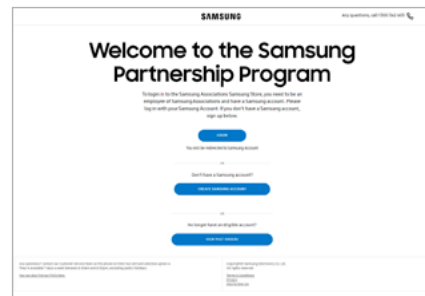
SAMSUNG

Any questions, call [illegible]

Welcome to the Samsung Partnership Program

To login to the Samsung Associations Samsung Store, you need to be an employee of Samsung Associations and have a Samsung account. Please log in with your Samsung Account. If you don't have a Samsung account, sign up below.

LOGIN

You will be redirected to Samsung Account

or

Don't have a Samsung account?

CREATE SAMSUNG ACCOUNT

or

No longer have an eligible account?

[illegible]

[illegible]

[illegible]